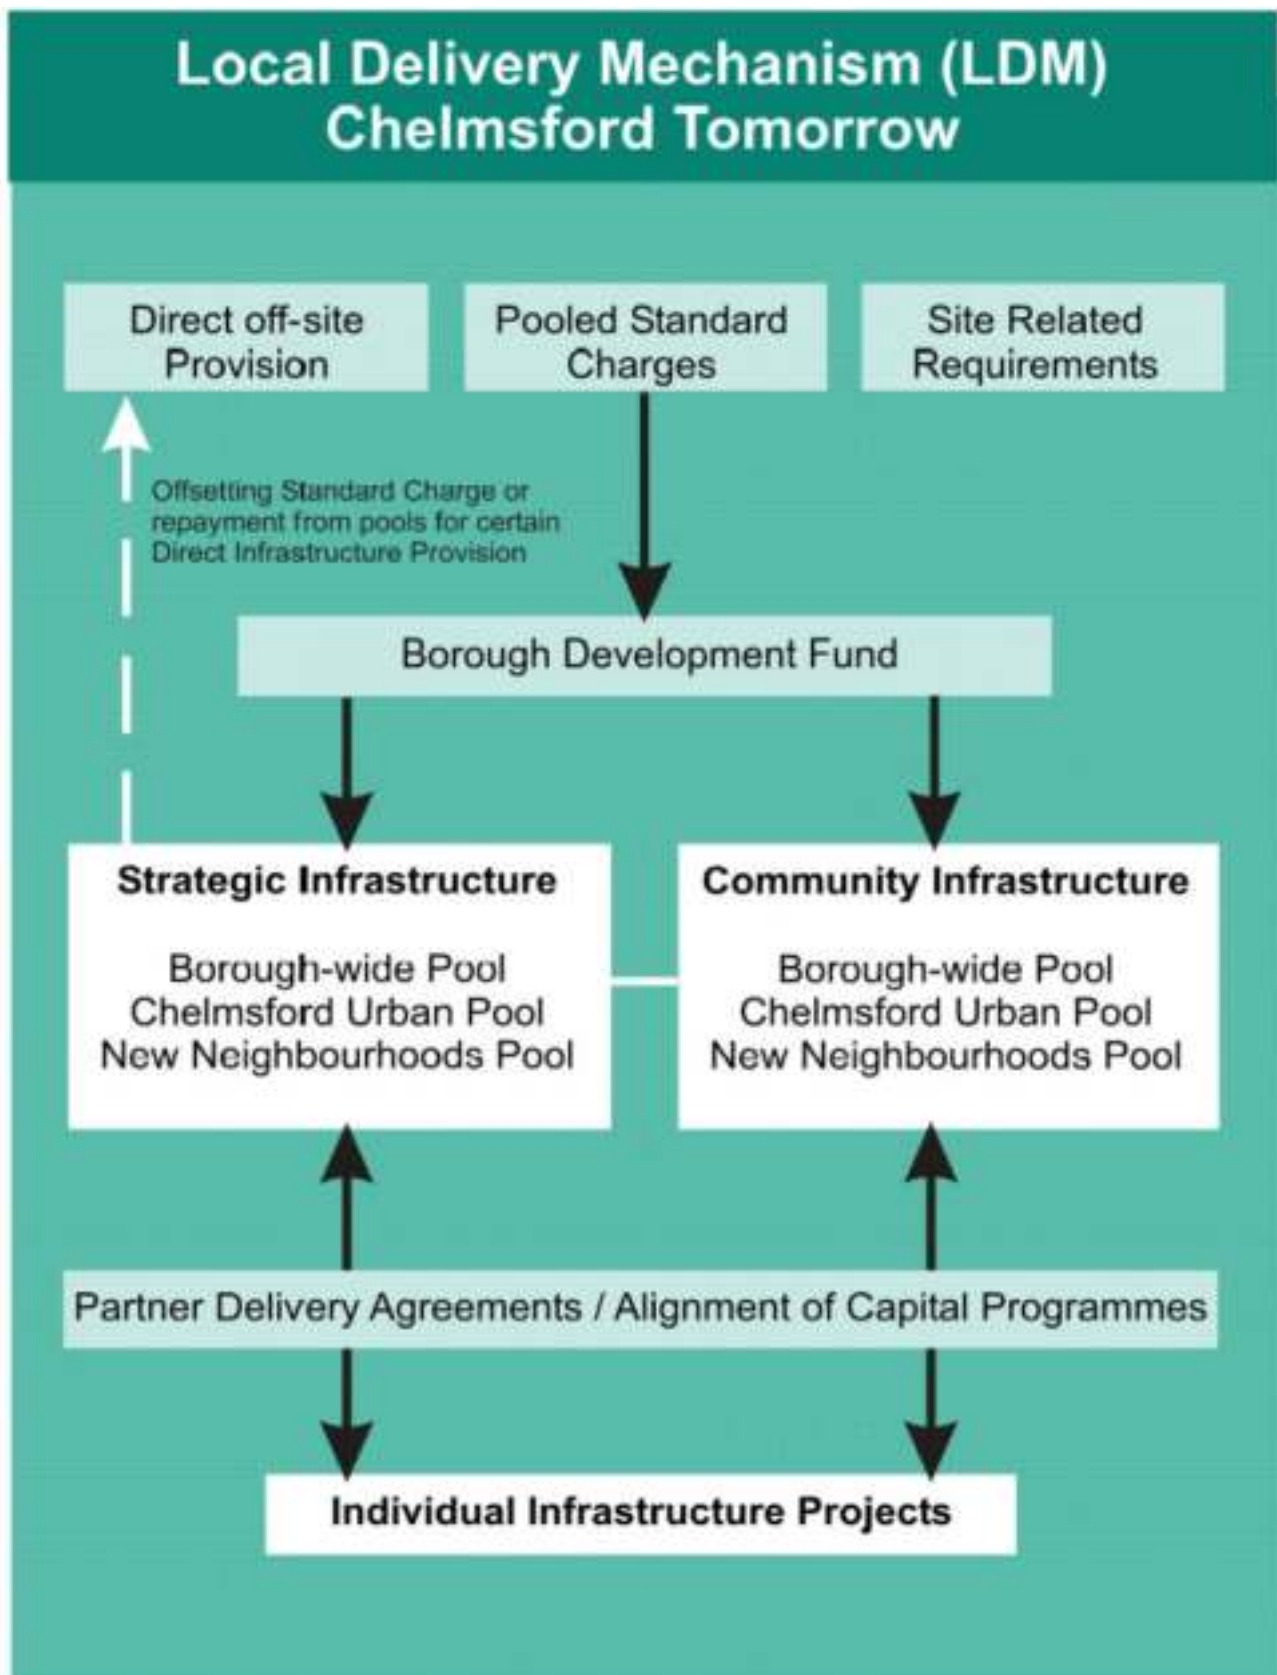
Local Delivery Mechanism (LDM)
Chelmsford Tomorrow

Direct off-site Provision

Pooled Standard Charges

Site Related Requirements

Offsetting Standard Charge or repayment from pools for certain Direct Infrastructure Provision

Borough Development Fund

Strategic Infrastructure

Borough-wide Pool
Chelmsford Urban Pool
New Neighbourhoods Pool

Community Infrastructure

Borough-wide Pool
Chelmsford Urban Pool
New Neighbourhoods Pool

Partner Delivery Agreements / Alignment of Capital Programmes

Individual Infrastructure Projects